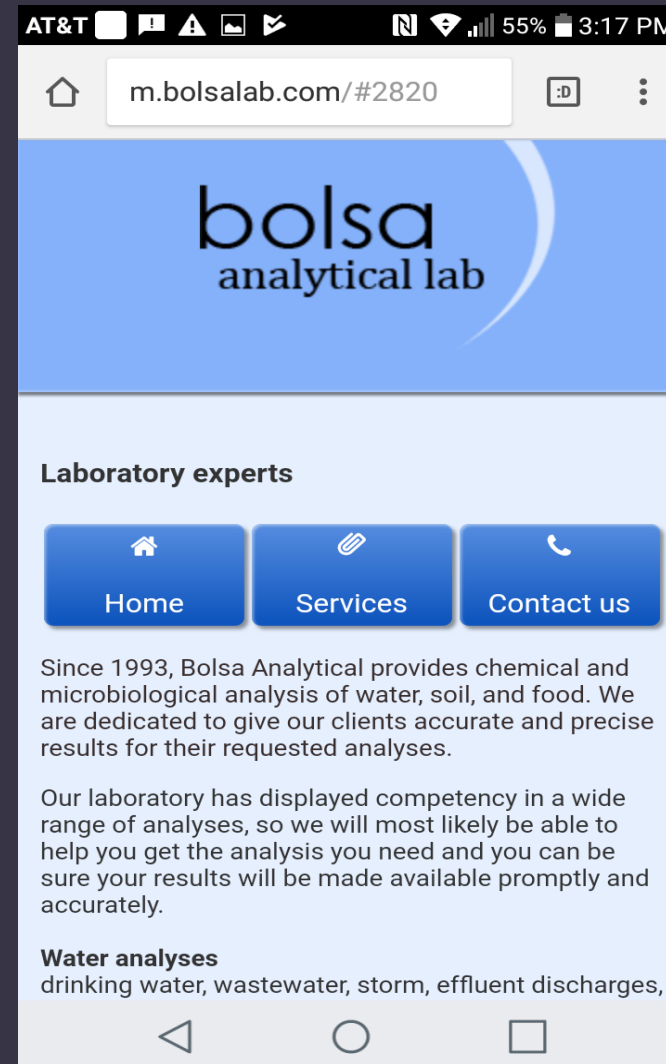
AT&T 55% 3:17 PM

m.bolsalab.com/#2820

:D

bolsa
analytical lab

Laboratory experts

Home

Services

Contact us

Since 1993, Bolsa Analytical provides chemical and microbiological analysis of water, soil, and food. We are dedicated to give our clients accurate and precise results for their requested analyses.

Our laboratory has displayed competency in a wide range of analyses, so we will most likely be able to help you get the analysis you need and you can be sure your results will be made available promptly and accurately.

Water analyses
drinking water, wastewater, storm, effluent discharges,